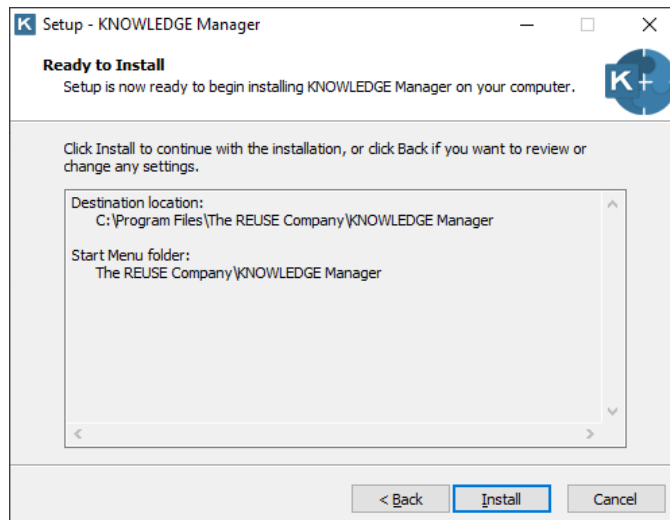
K Setup - KNOWLEDGE Manager

Ready to Install
Setup is now ready to begin installing KNOWLEDGE Manager on your computer.

K+

Click Install to continue with the installation, or click Back if you want to review or change any settings.

Destination location:
C:\Program Files\The REUSE Company\KNOWLEDGE Manager

Start Menu folder:
The REUSE Company\KNOWLEDGE Manager

< Back | Install | Cancel